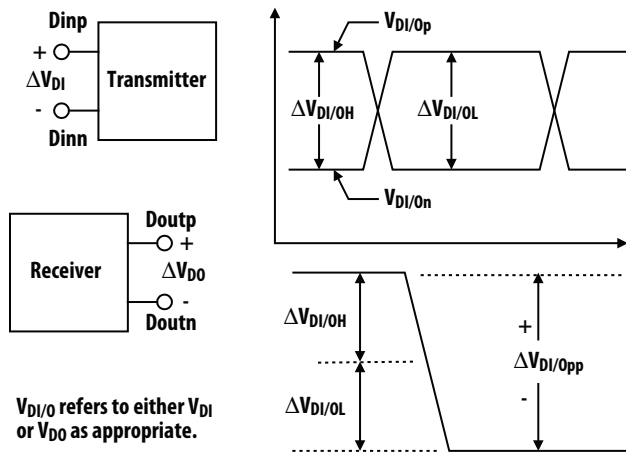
Dinp
+
$\Delta V_{DI}$
-
Dinn
Transmitter

$V_{DI/Op}$
$\Delta V_{DI/OH}$
$\Delta V_{DI/OL}$
$V_{DI/On}$

Receiver
Doutp
+
$\Delta V_{DO}$
-
Doutn

$\Delta V_{DI/OH}$
$\Delta V_{DI/OL}$
+
$\Delta V_{DI/Opp}$
-

$V_{DI/O}$ refers to either $V_{DI}$ or $V_{DO}$ as appropriate.